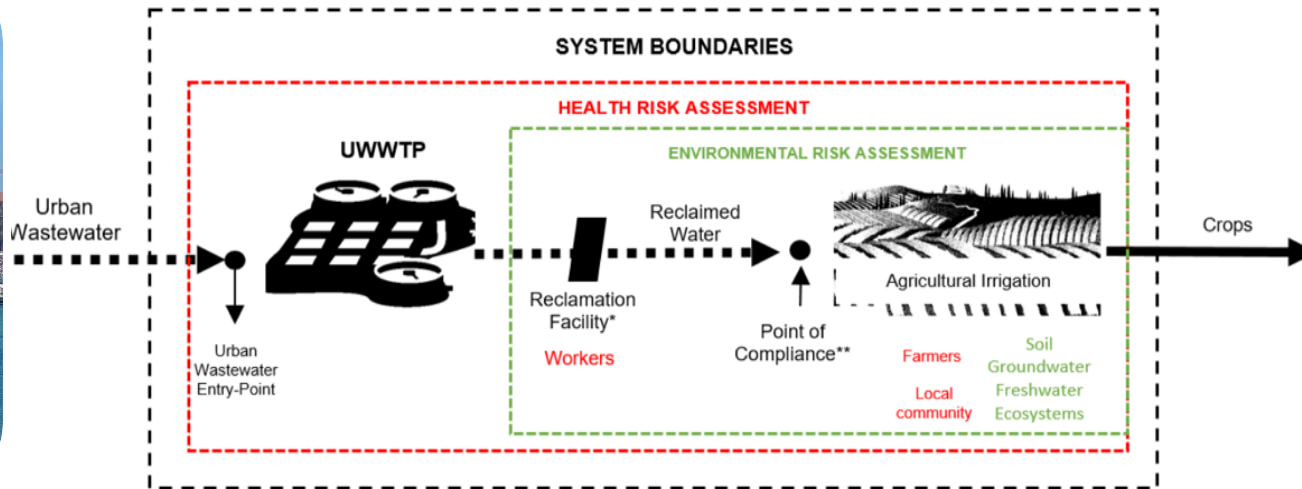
SYSTEM BOUNDARIES

HEALTH RISK ASSESSMENT

UWWTP

ENVIRONMENTAL RISK ASSESSMENT

Urban Wastewater

Reclaimed Water

Crops

Agricultural Irrigation

Reclamation Facility*

Workers

Point of Compliance**

Urban Wastewater Entry-Point

Farmers

Local community

Soil
Groundwater
Freshwater
Ecosystems